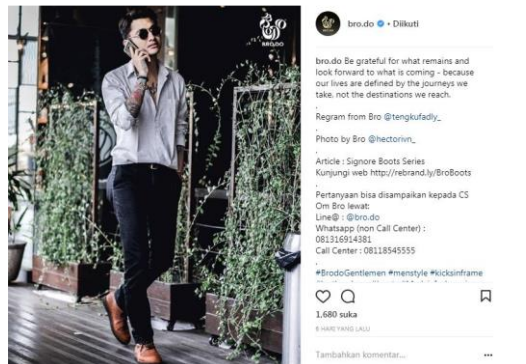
BRO.DO

bro.do • Diikuti

bro.do Be grateful for what remains and look forward to what is coming - because our lives are defined by the journeys we take, not the destinations we reach.
.
Regram from Bro @tengkufadly_
.
Photo by Bro @hectorivn_
.
Article : Signore Boots Series
Kunjungi web http://rebrand.ly/BroBoots
.
Pertanyaan bisa disampaikan kepada CS Om Bro lewat:
Line@ : @bro.do
Whatsapp (non Call Center) : 081316914381
Call Center : 08118545555
.
#BrodoGentlemen #menstyle #kicksinframe

1.680 suka

8 HARI YANG LALU

Tambahkan komentar...

...